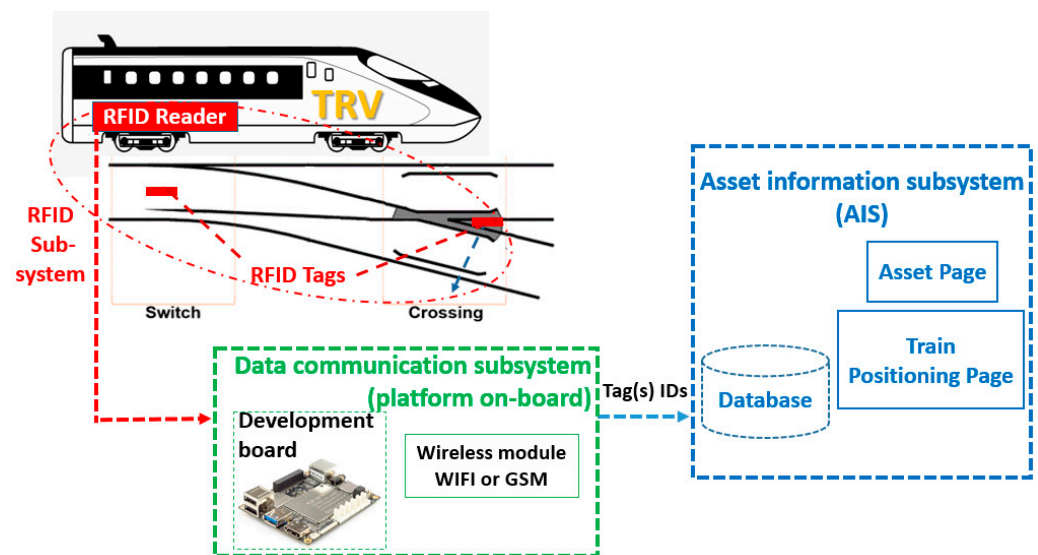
RFID Reader

TRV

RFID Sub-system

RFID Tags

Switch

Crossing

Asset information subsystem (AIS)

Asset Page

Train Positioning Page

Database

Data communication subsystem (platform on-board)

Tag(s) IDs

Development board

Wireless module WIFI or GSM